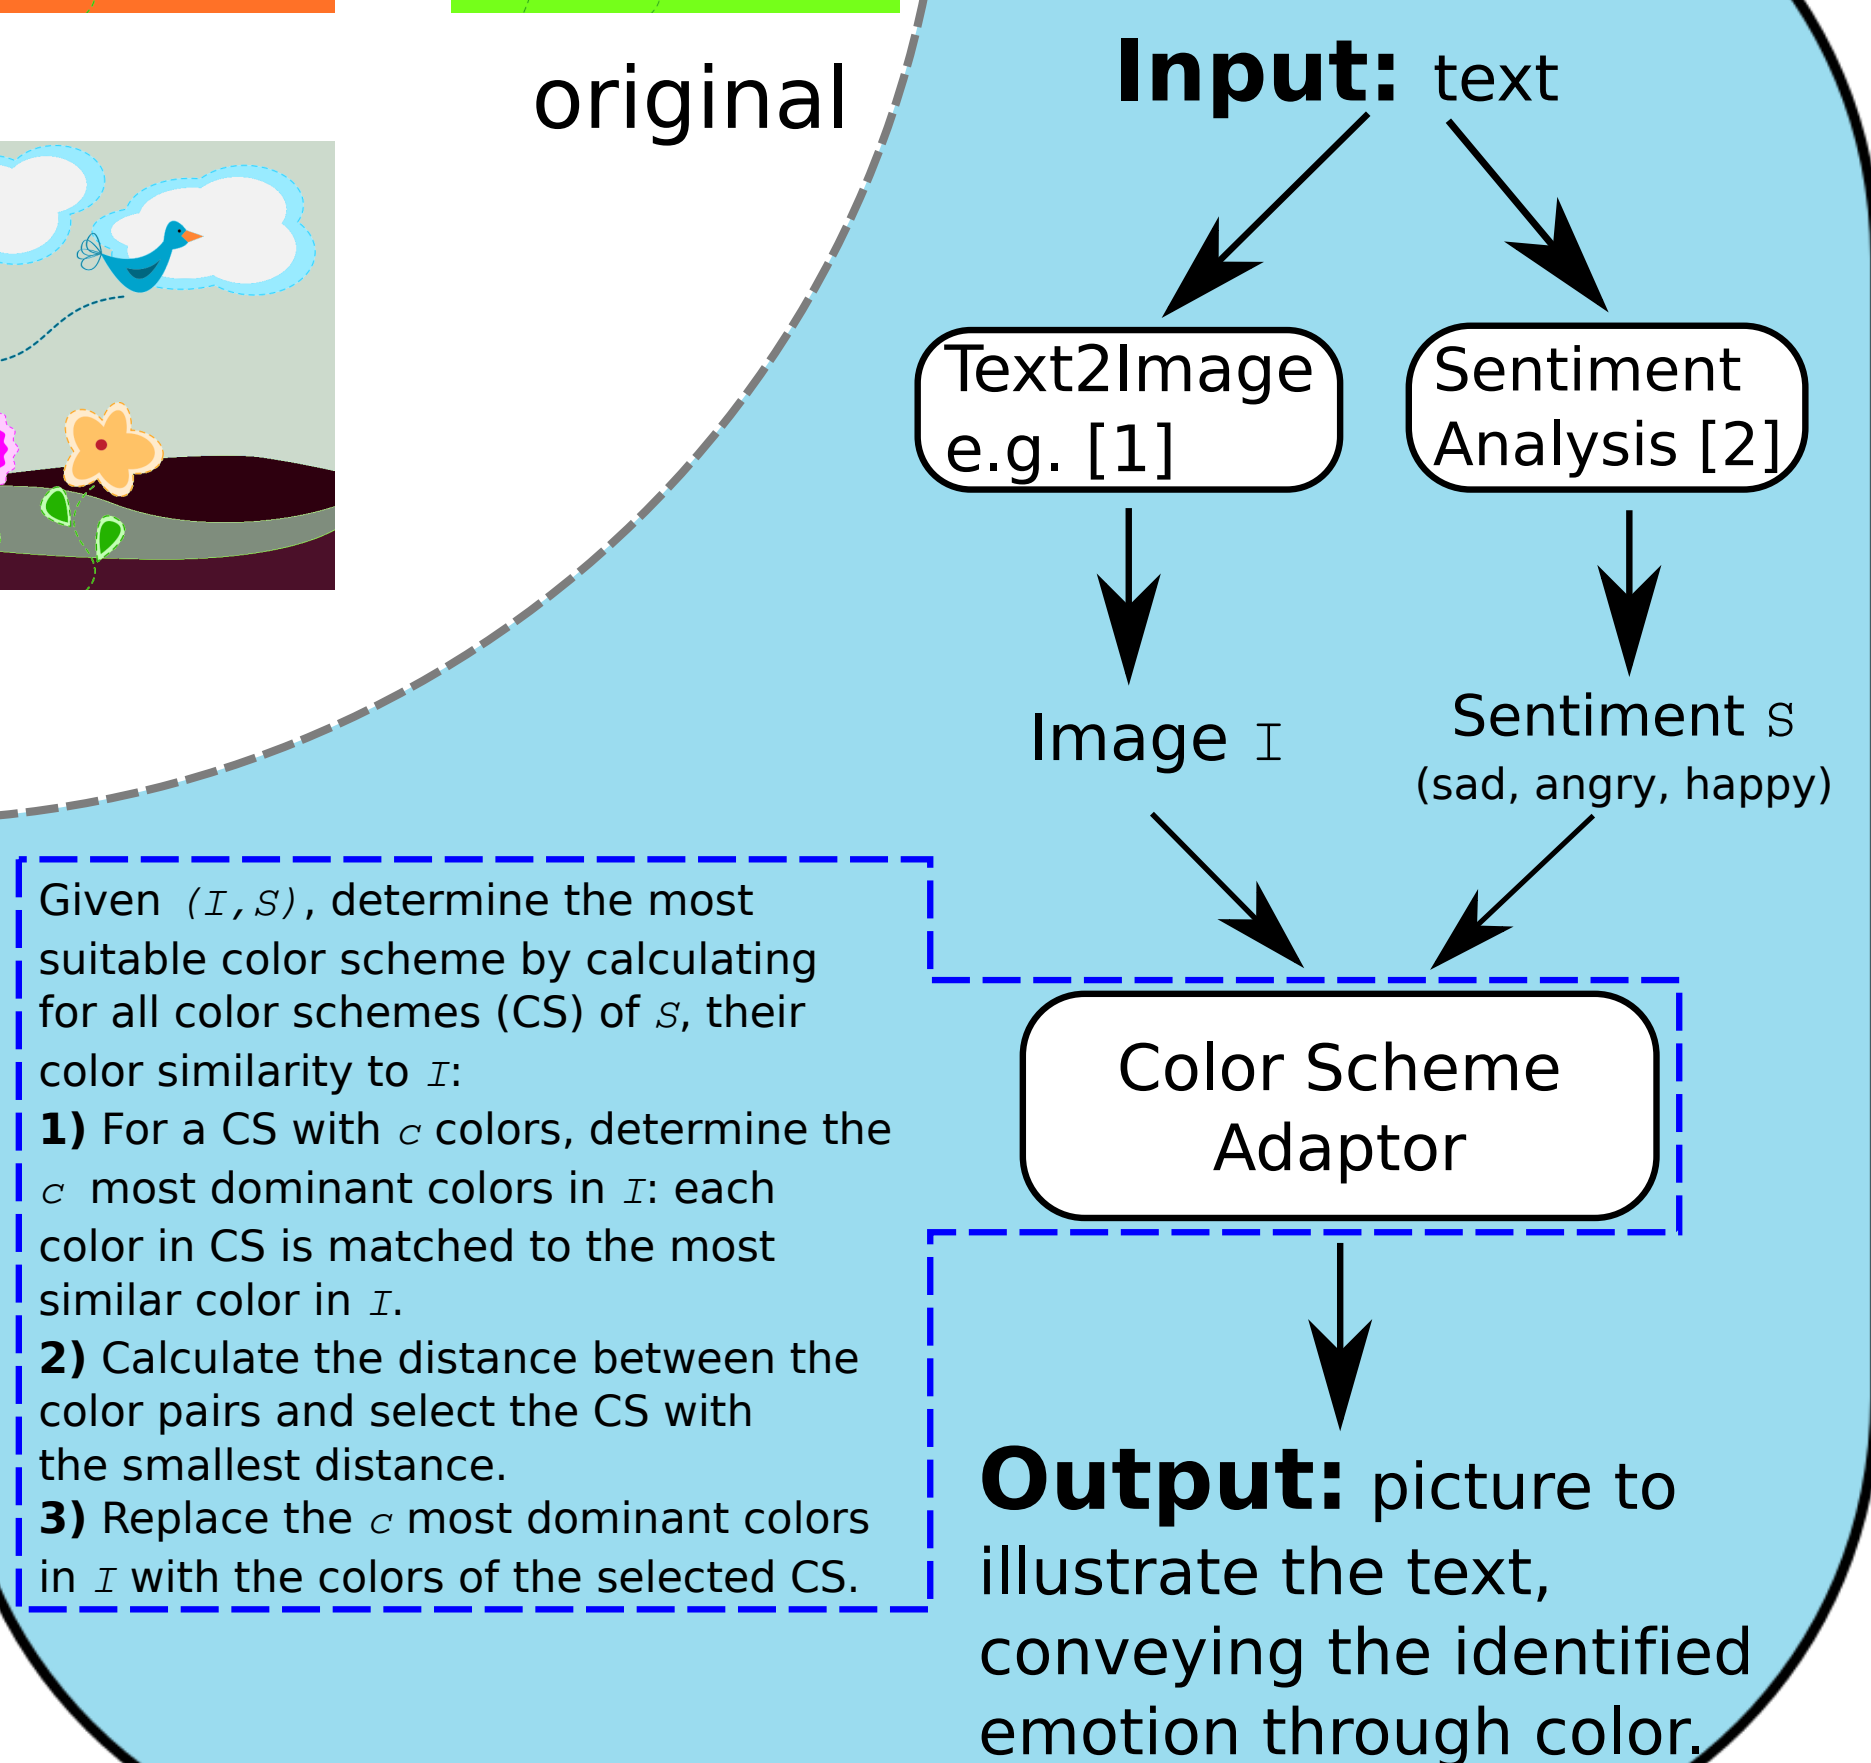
original

**Input:** text

Text2Image e.g. [1]

Sentiment Analysis [2]

Image $I$

Sentiment $S$ (sad, angry, happy)

Given $(I,S)$, determine the most suitable color scheme by calculating for all color schemes (CS) of $S$, their color similarity to $I$:
**1)** For a CS with $c$ colors, determine the $c$ most dominant colors in $I$: each color in CS is matched to the most similar color in $I$.
**2)** Calculate the distance between the color pairs and select the CS with the smallest distance.
**3)** Replace the $c$ most dominant colors in $I$ with the colors of the selected CS.

Color Scheme Adaptor

**Output:** picture to illustrate the text, conveying the identified emotion through color.